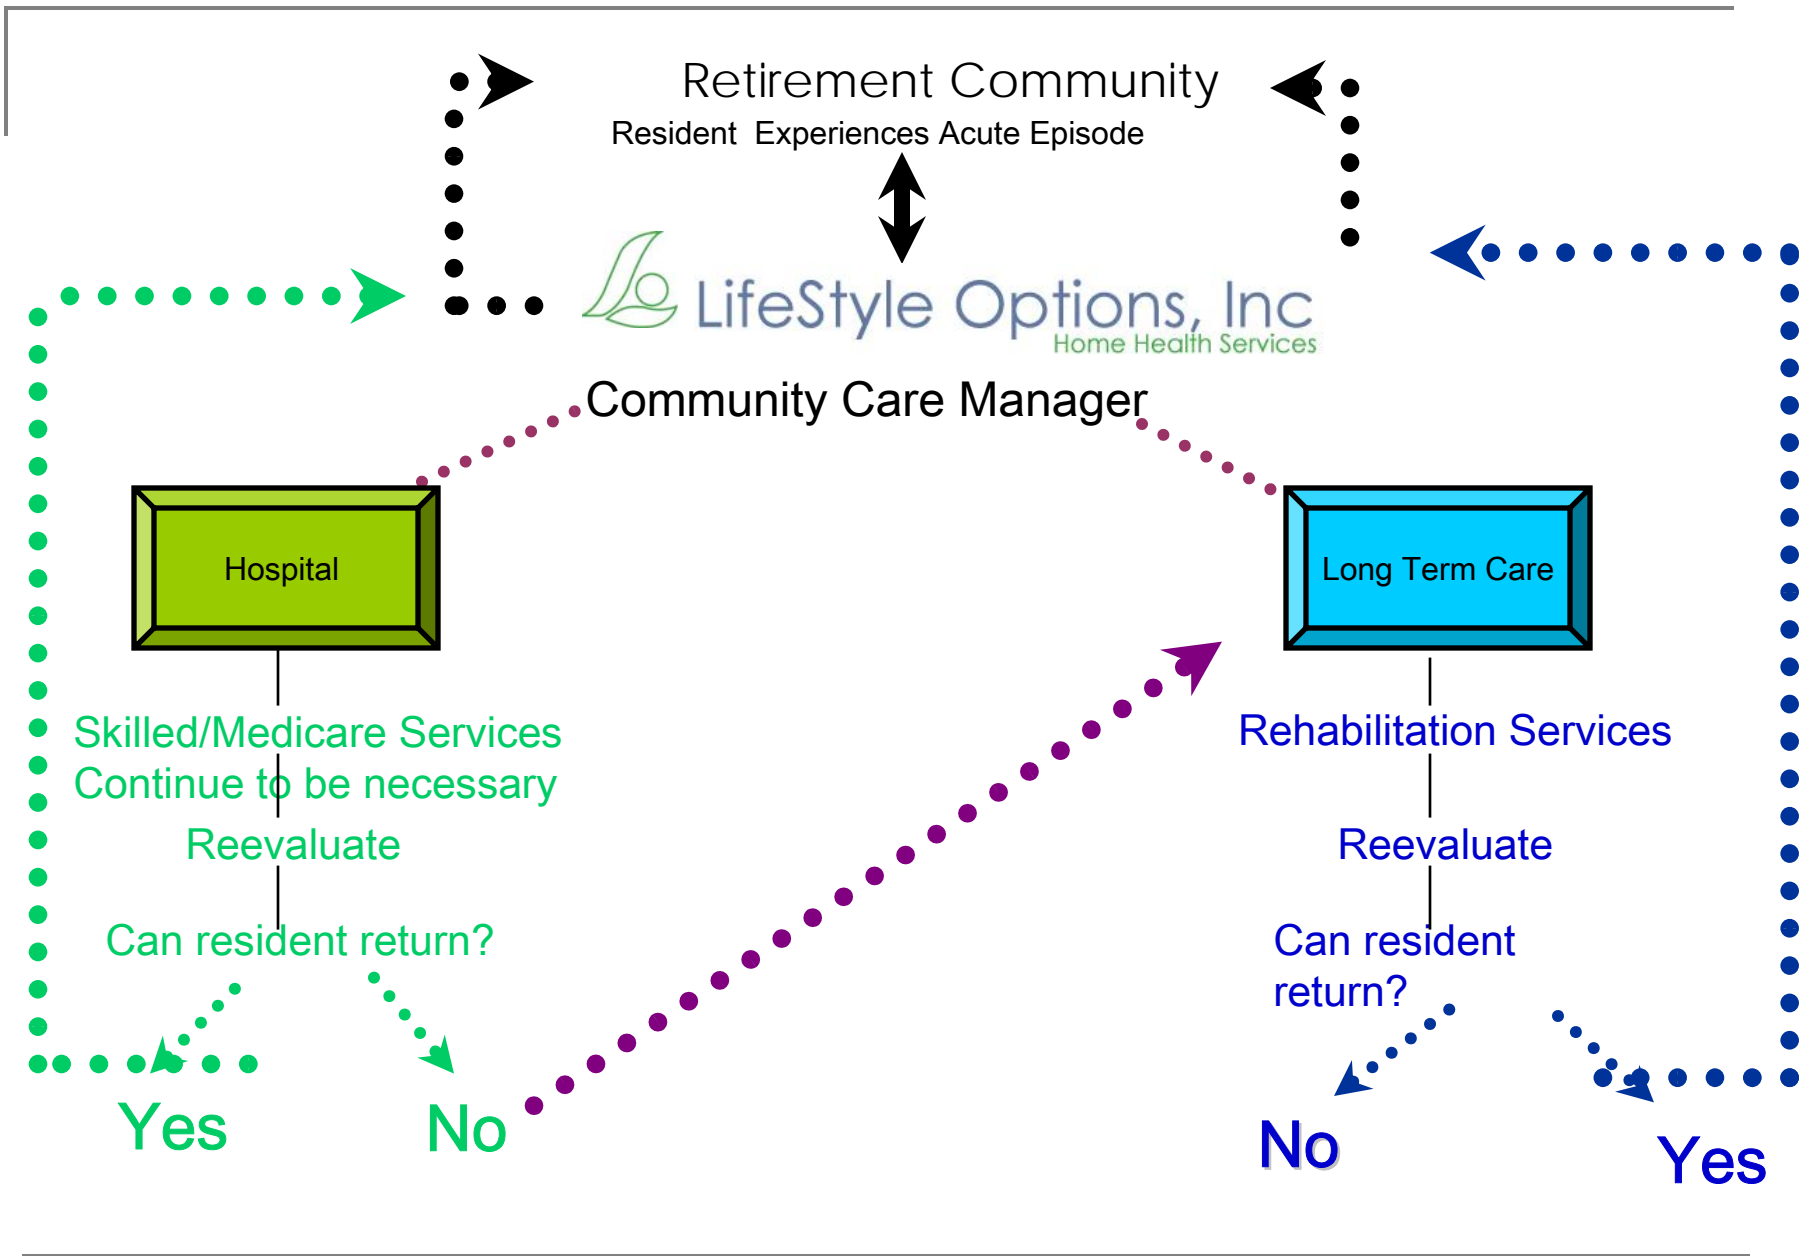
Retirement Community
Resident Experiences Acute Episode

LifeStyle Options, Inc
Home Health Services

Community Care Manager

Hospital

Long Term Care

Skilled/Medicare Services Continue to be necessary

Reevaluate

Can resident return?

Yes

No

Rehabilitation Services

Reevaluate

Can resident return?

No

Yes